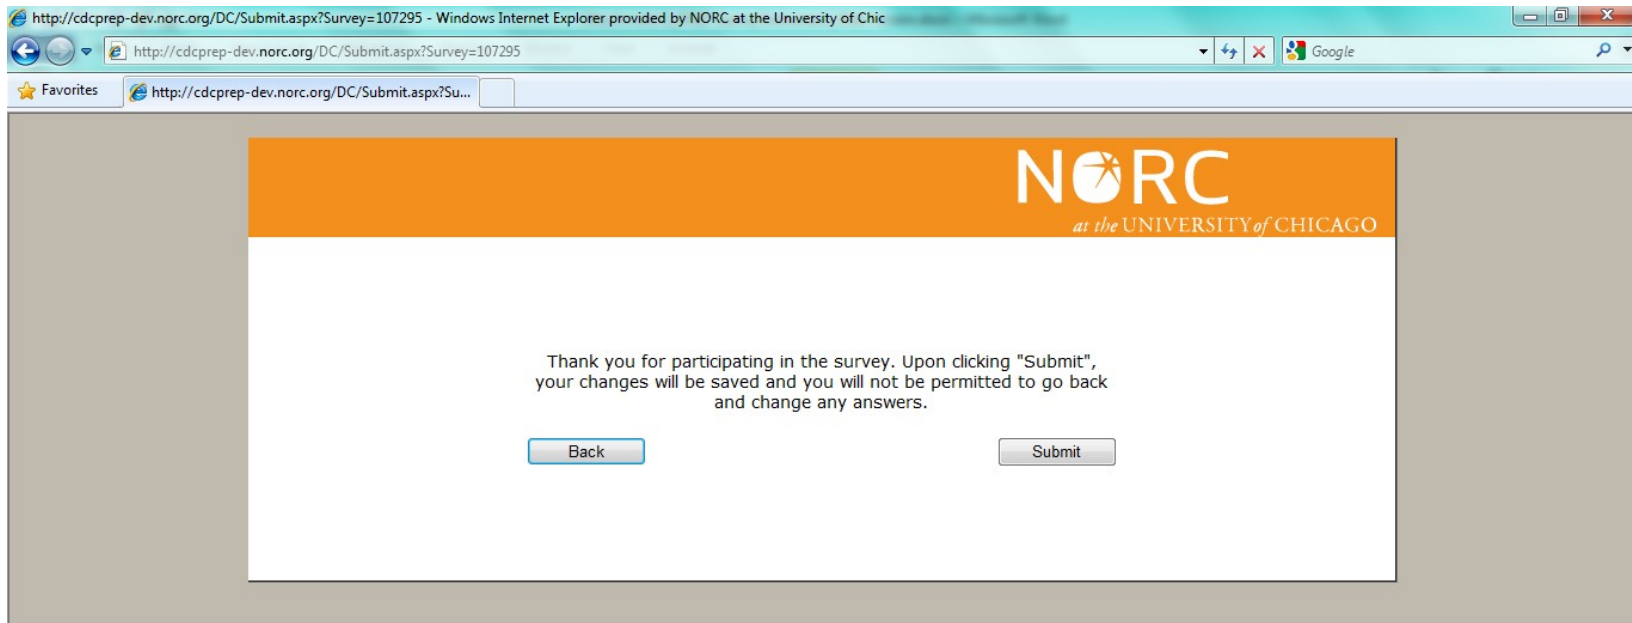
http://cdcprep-dev.norc.org/DC/Submit.aspx?Survey=107295 - Windows Internet Explorer provided by NORC at the University of Chic

http://cdcprep-dev.norc.org/DC/Submit.aspx?Survey=107295

Google

Favorites

http://cdcprep-dev.norc.org/DC/Submit.aspx?Su...

NORC
at the UNIVERSITY of CHICAGO

Thank you for participating in the survey. Upon clicking "Submit", your changes will be saved and you will not be permitted to go back and change any answers.

Back

Submit